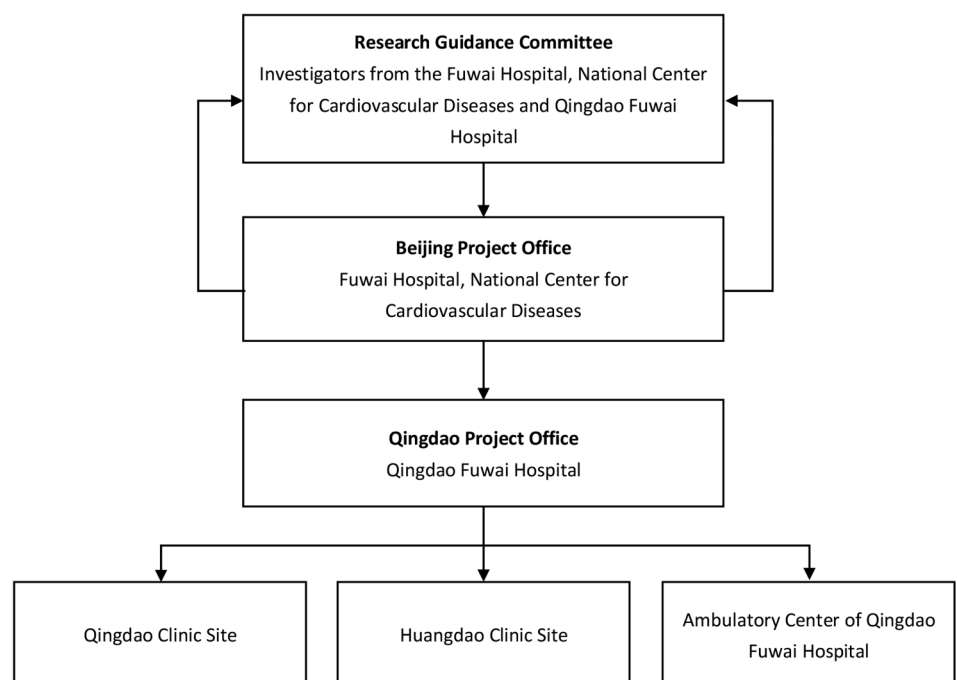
Research Guidance Committee
Investigators from the Fuwai Hospital, National Center for Cardiovascular Diseases and Qingdao Fuwai Hospital

Beijing Project Office
Fuwai Hospital, National Center for Cardiovascular Diseases

Qingdao Project Office
Qingdao Fuwai Hospital

Qingdao Clinic Site

Huangdao Clinic Site

Ambulatory Center of Qingdao Fuwai Hospital